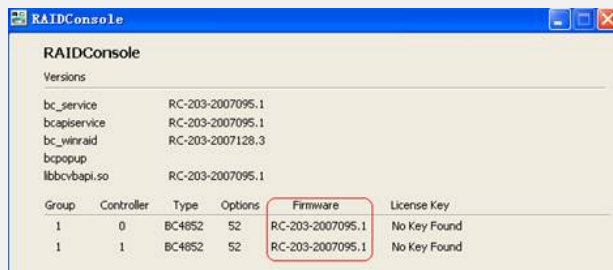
RAIDConsole

RAIDConsole

Versions

| | |
|---|---|
| bc_service | RC-203-2007095.1 |
| bcapiservice | RC-203-2007095.1 |
| bc_winraid | RC-203-2007128.3 |
| bcpopup | |
| libbcvbapi.so | RC-203-2007095.1 |

| Group | Controller | Type | Options | Firmware | License Key |
|---|---|---|---|---|---|
| 1 | 0 | BC4852 | 52 | RC-203-2007095.1 | No Key Found |
| 1 | 1 | BC4852 | 52 | RC-203-2007095.1 | No Key Found |